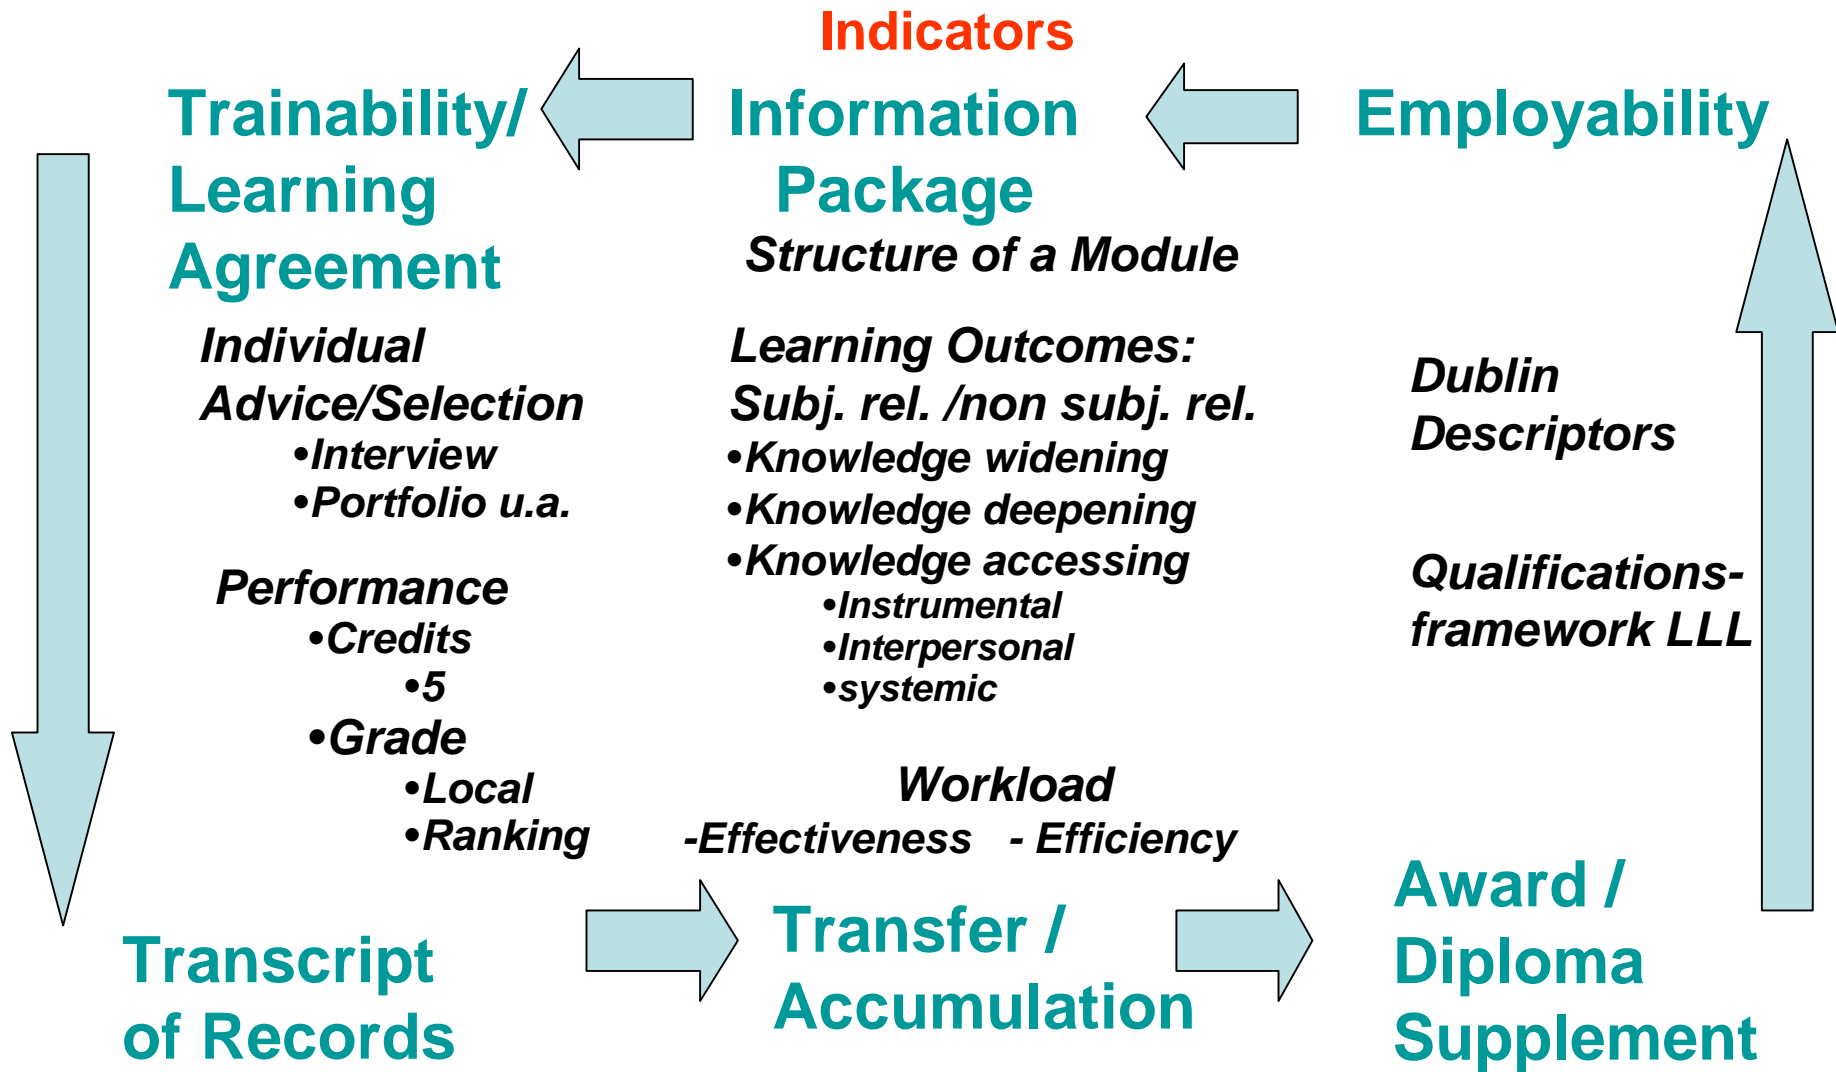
Indicators

Trainability/ Learning Agreement

Information Package

Employability

Structure of a Module

Individual Advice/Selection
•Interview
•Portfolio u.a.

Performance
•Credits
•5
•Grade
•Local
•Ranking

Learning Outcomes:
Subj. rel. /non subj. rel.
•Knowledge widening
•Knowledge deepening
•Knowledge accessing
•Instrumental
•Interpersonal
•systemic

Dublin Descriptors

Qualifications-framework LLL

Workload
-Effectiveness - Efficiency

Transcript of Records

Transfer / Accumulation

Award / Diploma Supplement